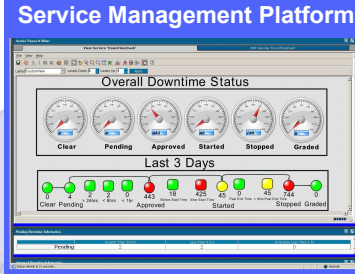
Service Management Platform

Overall Downtime Status

Clear

Pending

Approved

Started

Stopped

Graded

Last 3 Days

0

2

2

0

443

18

425

0

45

744

0

Clear

Pending

Approved

Started

Stopped

Graded

Pending